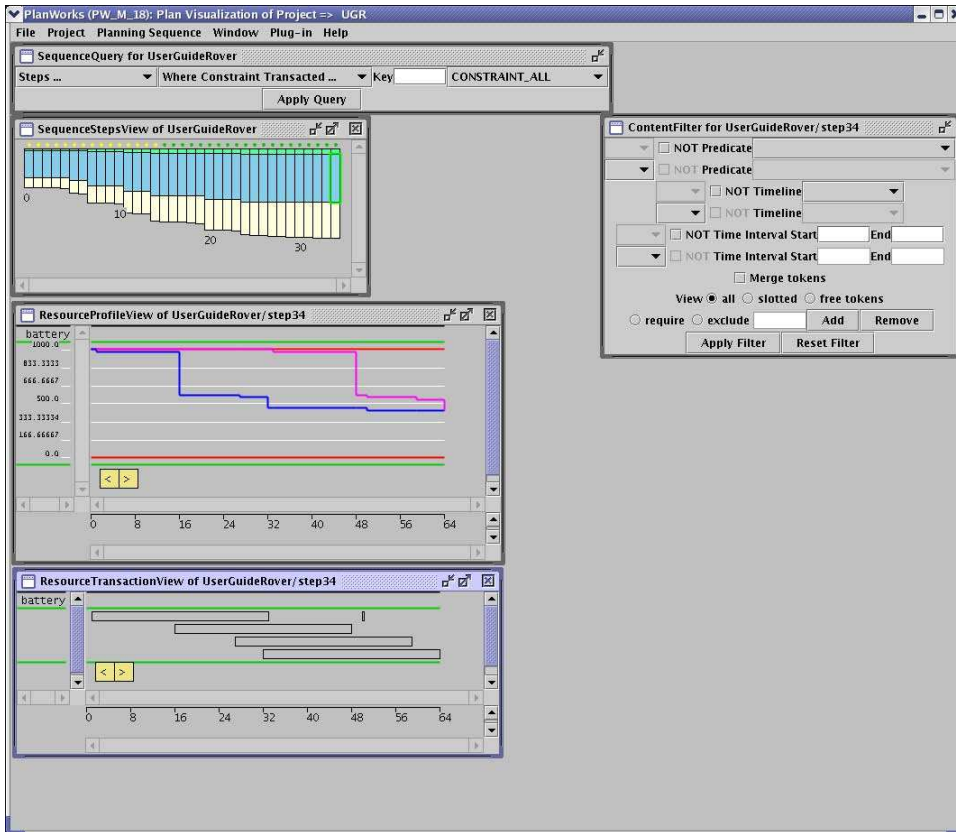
PlanWorks (PW_M_18): Plan Visualization of Project => UGR
File Project Planning Sequence Window Plug-in Help

SequenceQuery for UserGuideRover
Steps ... Where Constraint Transacted ... Key CONSTRAINT_ALL
Apply Query

SequenceStepsView of UserGuideRover
0
10
20
30

ContentFilter for UserGuideRover/step34
NOT Predicate
NOT Predicate
NOT Timeline
NOT Timeline
NOT Time Interval Start End
NOT Time Interval Start End
Merge tokens
View all slotted free tokens
require exclude Add Remove
Apply Filter Reset Filter

ResourceProfileView of UserGuideRover/step34
battery
1000.0
833.3333
666.6667
500.0
333.33334
166.66667
0.0
< >
0 8 16 24 32 40 48 56 64

ResourceTransactionView of UserGuideRover/step34
battery
< >
0 8 16 24 32 40 48 56 64